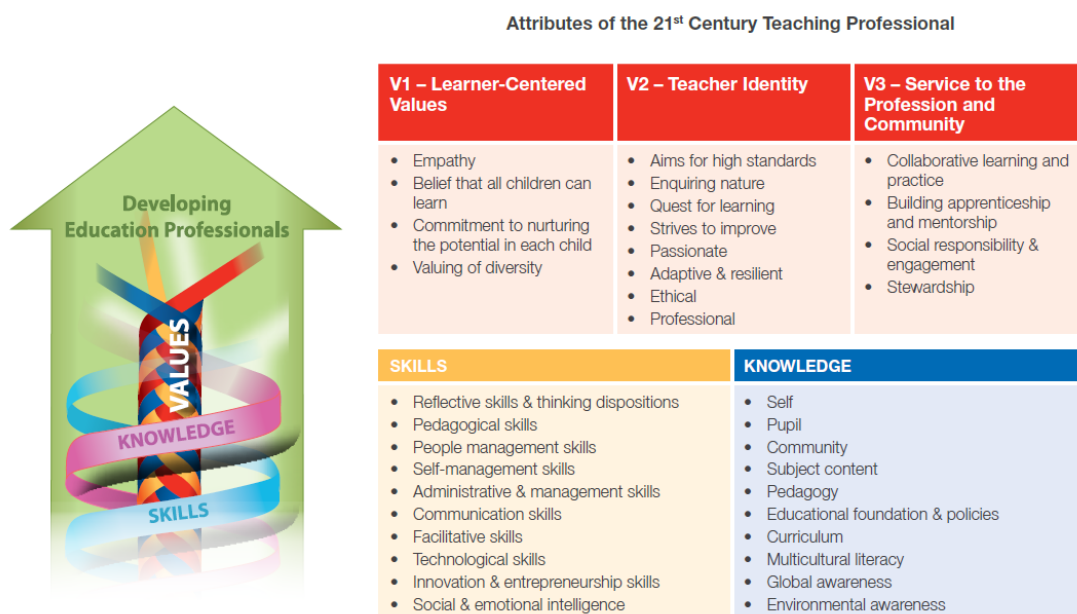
Developing Education Professionals

VALUES

KNOWLEDGE

SKILLS

Attributes of the 21$^{st}$ Century Teaching Professional

| V1 – Learner-Centered Values | V2 – Teacher Identity | V3 – Service to the Profession and Community |
|---|---|---|
| • Empathy<br>• Belief that all children can learn<br>• Commitment to nurturing the potential in each child<br>• Valuing of diversity | • Aims for high standards<br>• Enquiring nature<br>• Quest for learning<br>• Strives to improve<br>• Passionate<br>• Adaptive & resilient<br>• Ethical<br>• Professional | • Collaborative learning and practice<br>• Building apprenticeship and mentorship<br>• Social responsibility & engagement<br>• Stewardship |

| SKILLS | KNOWLEDGE |
|---|---|
| • Reflective skills & thinking dispositions<br>• Pedagogical skills<br>• People management skills<br>• Self-management skills<br>• Administrative & management skills<br>• Communication skills<br>• Facilitative skills<br>• Technological skills<br>• Innovation & entrepreneurship skills<br>• Social & emotional intelligence | • Self<br>• Pupil<br>• Community<br>• Subject content<br>• Pedagogy<br>• Educational foundation & policies<br>• Curriculum<br>• Multicultural literacy<br>• Global awareness<br>• Environmental awareness |